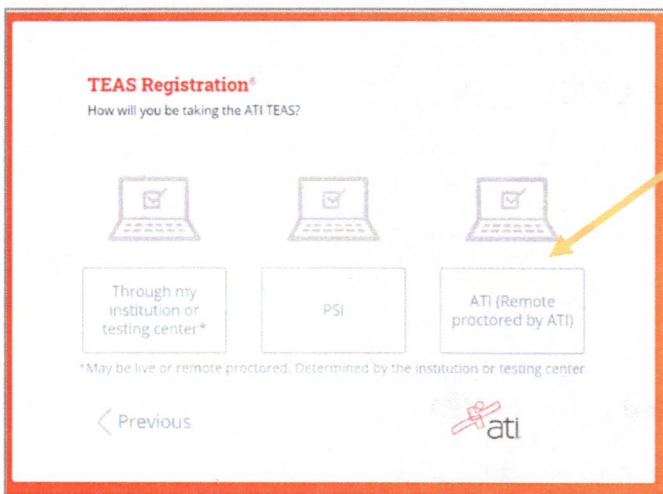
TEAS Registration®
How will you be taking the ATI TEAS?

Through my institution or testing center*

PSI

ATI (Remote proctored by ATI)

*May be live or remote proctored. Determined by the institution or testing center.

Previous

ati